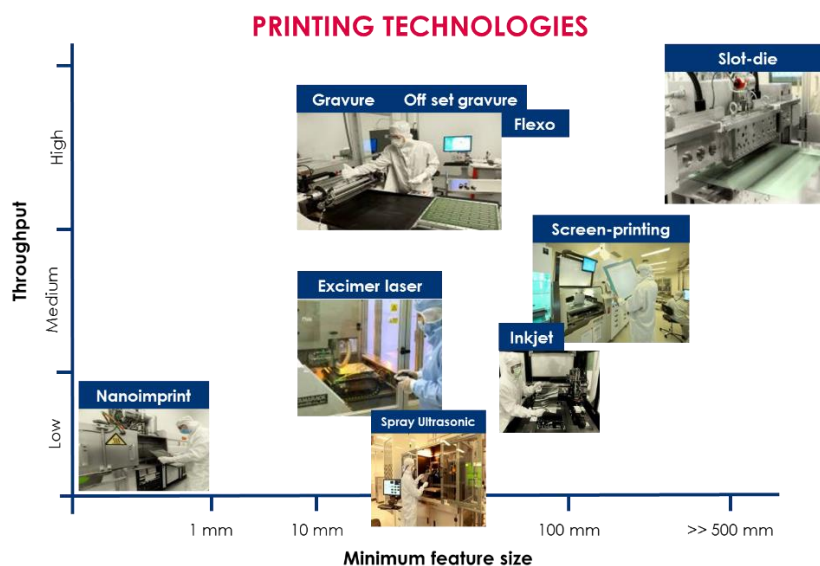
PRINTING TECHNOLOGIES

Throughput

High

Medium

Low

Gravure

Off set gravure

Flexo

Slot-die

Screen-printing

Excimer laser

Inkjet

Nanoimprint

Spray Ultrasonic

1 mm

10 mm

100 mm

>> 500 mm

Minimum feature size